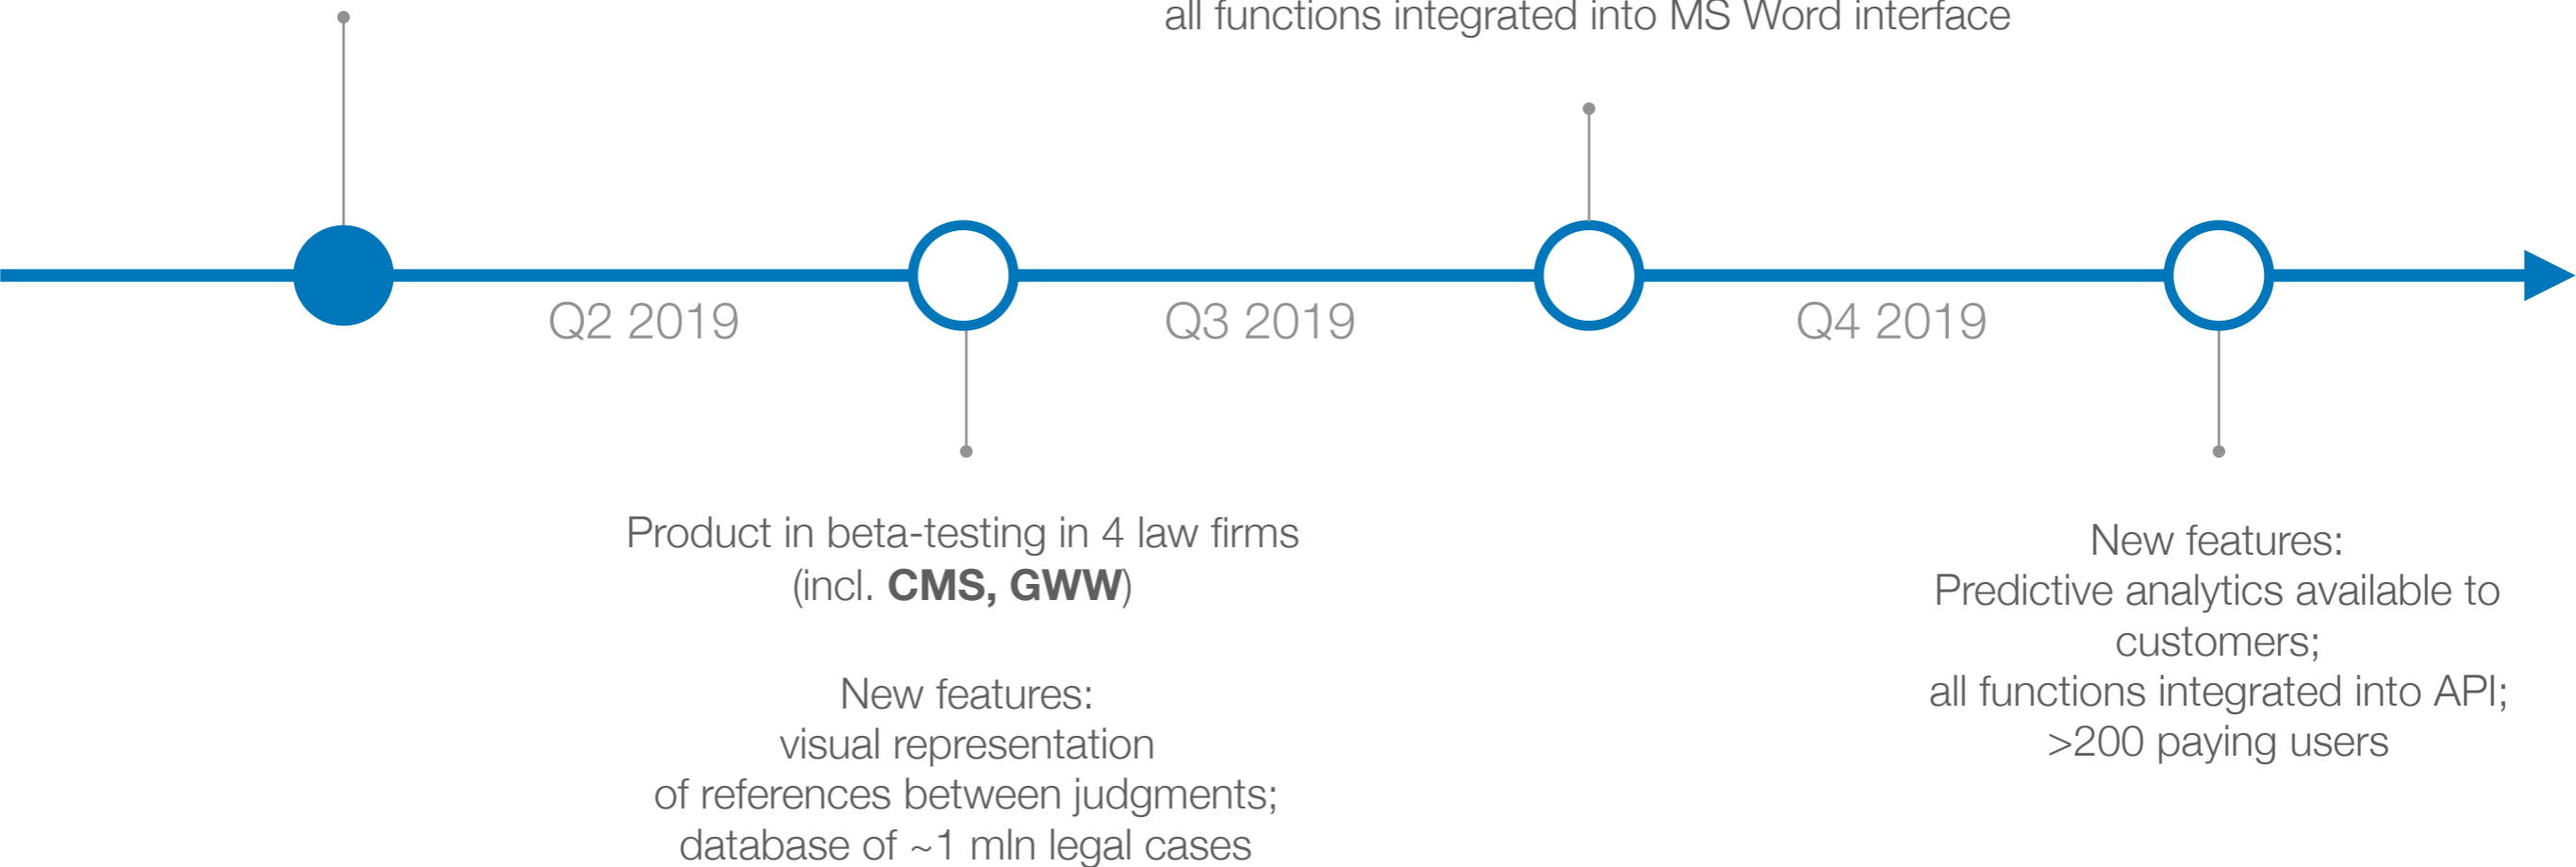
all functions integrated into MS Word interface

Q2 2019

Q3 2019

Q4 2019

Product in beta-testing in 4 law firms (incl. **CMS, GWW**)

New features:
visual representation of references between judgments;
database of ~1 mln legal cases

New features:
Predictive analytics available to customers;
all functions integrated into API;
>200 paying users